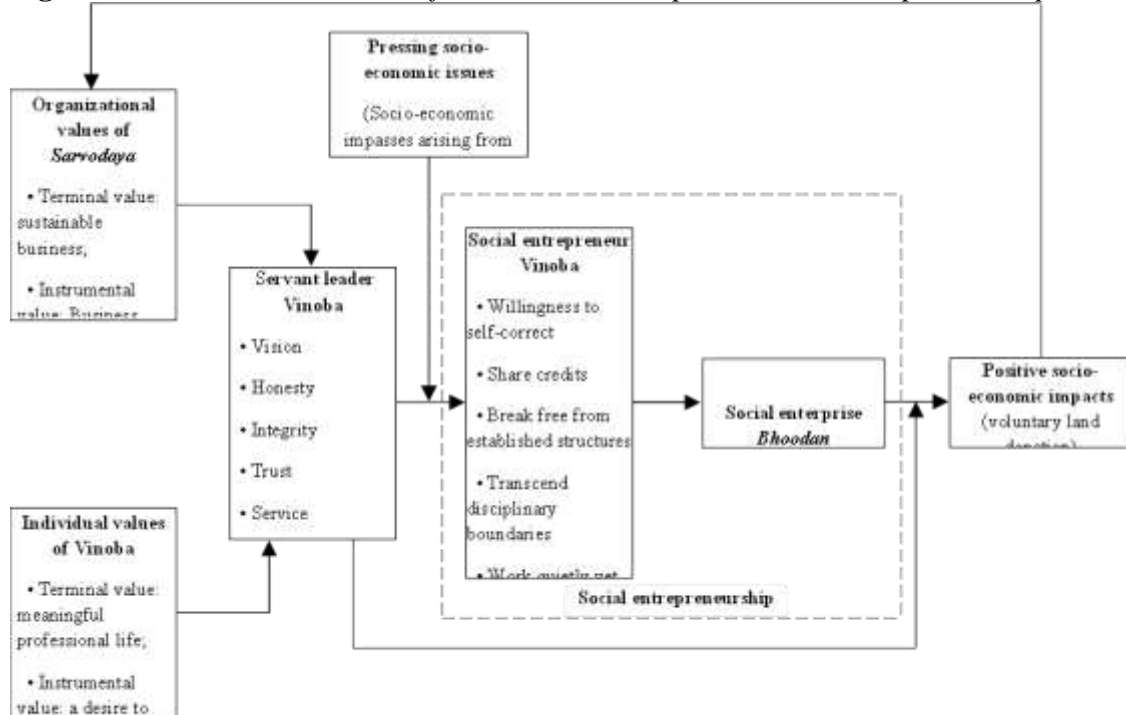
Organizational values of *Sarvodaya*

• Terminal value: sustainable business;

• Instrumental value: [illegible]

Pressing socio-economic issues

(Socio-economic impasses arising from

Servant leader Vinoba

• Vision

• Honesty

• Integrity

• Trust

• Service

Social entrepreneur Vinoba

• Willingness to self-correct

• Share credits

• Break free from established structures

• Transcend disciplinary boundaries

• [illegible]

Social enterprise *Bhoodan*

Social entrepreneurship

Positive socio-economic impacts (voluntary land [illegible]

Individual values of Vinoba

• Terminal value: meaningful professional life;

• Instrumental value: a desire to